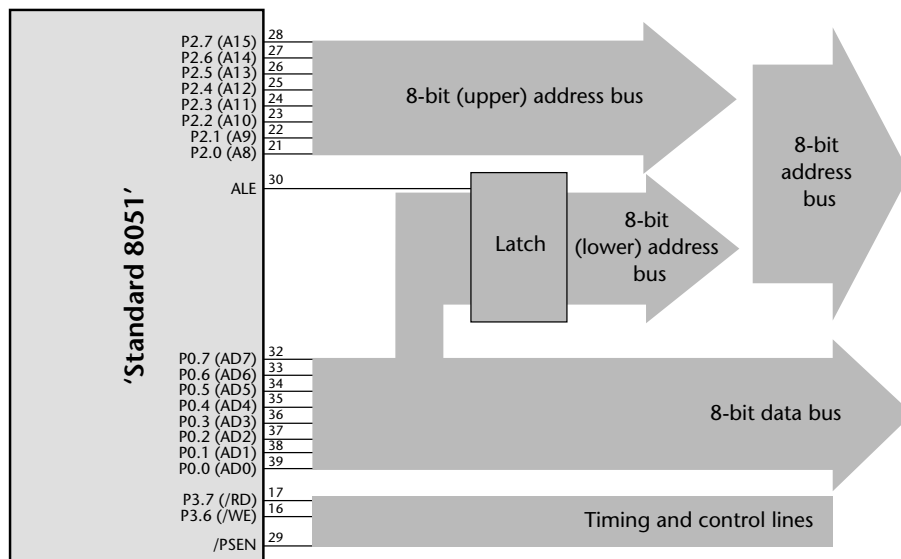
'Standard 8051'

P2.7 (A15) 28
P2.6 (A14) 27
P2.5 (A13) 26
P2.4 (A12) 25
P2.3 (A11) 24
P2.2 (A10) 23
P2.1 (A9) 22
P2.0 (A8) 21

8-bit (upper) address bus

8-bit address bus

ALE 30

Latch

8-bit (lower) address bus

P0.7 (AD7) 32
P0.6 (AD6) 33
P0.5 (AD5) 34
P0.4 (AD4) 35
P0.3 (AD3) 36
P0.2 (AD2) 37
P0.1 (AD1) 38
P0.0 (AD0) 39

8-bit data bus

P3.7 (/RD) 17
P3.6 (/WE) 16
/PSEN 29

Timing and control lines